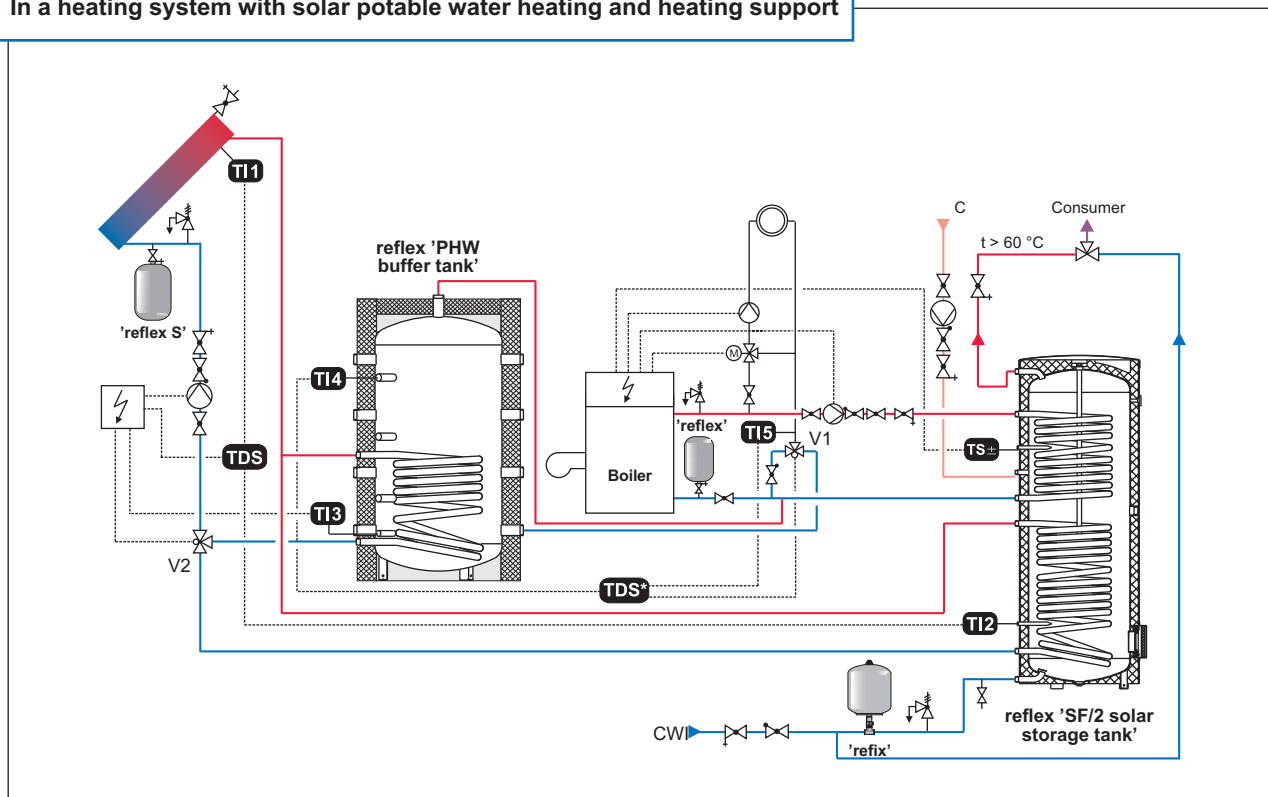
In a heating system with solar potable water heating and heating support

TI1

'reflex S'

TDS

TI4

TI3

V2

reflex 'PHW buffer tank'

Boiler

'reflex'

TI5

V1

M

C

Consumer

t > 60 °C

TS±

TDS*

TI2

CWI

'refix'

reflex 'SF/2 solar storage tank'